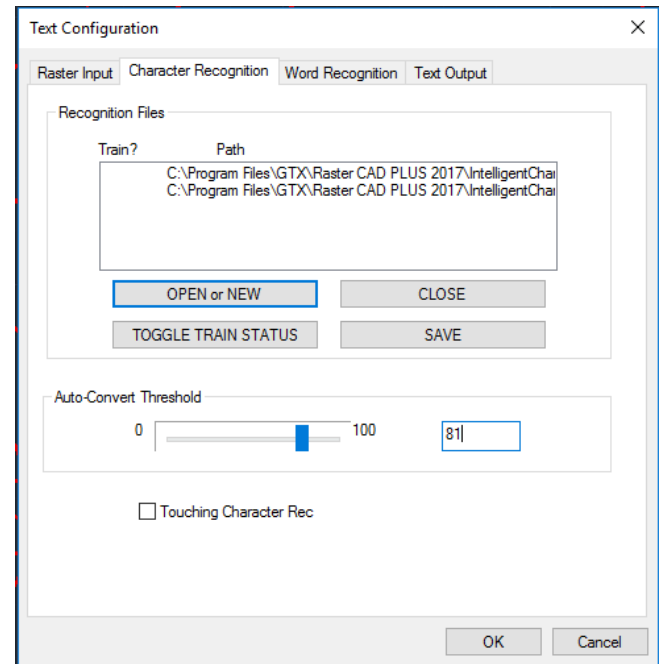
Text Configuration

Raster Input | Character Recognition | Word Recognition | Text Output

Recognition Files

Train? Path

C:\Program Files\GTX\Raster CAD PLUS 2017\IntelligentChar
C:\Program Files\GTX\Raster CAD PLUS 2017\IntelligentChar

OPEN or NEW

CLOSE

TOGGLE TRAIN STATUS

SAVE

Auto-Convert Threshold

0

100

81

Touching Character Rec

OK

Cancel